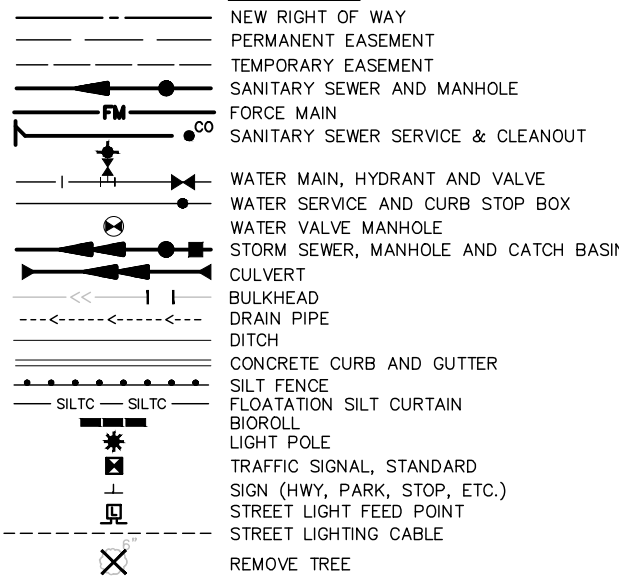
NEW RIGHT OF WAY
PERMANENT EASEMENT
TEMPORARY EASEMENT
SANITARY SEWER AND MANHOLE
FM
FORCE MAIN
CO
SANITARY SEWER SERVICE & CLEANOUT
WATER MAIN, HYDRANT AND VALVE
WATER SERVICE AND CURB STOP BOX
WATER VALVE MANHOLE
STORM SEWER, MANHOLE AND CATCH BASIN
CULVERT
<<
BULKHEAD
DRAIN PIPE
DITCH
CONCRETE CURB AND GUTTER
SILT FENCE
SILTC SILTC
FLOATATION SILT CURTAIN
BIOROLL
LIGHT POLE
TRAFFIC SIGNAL, STANDARD
SIGN (HWY, PARK, STOP, ETC.)
L
STREET LIGHT FEED POINT
STREET LIGHTING CABLE
6"
REMOVE TREE